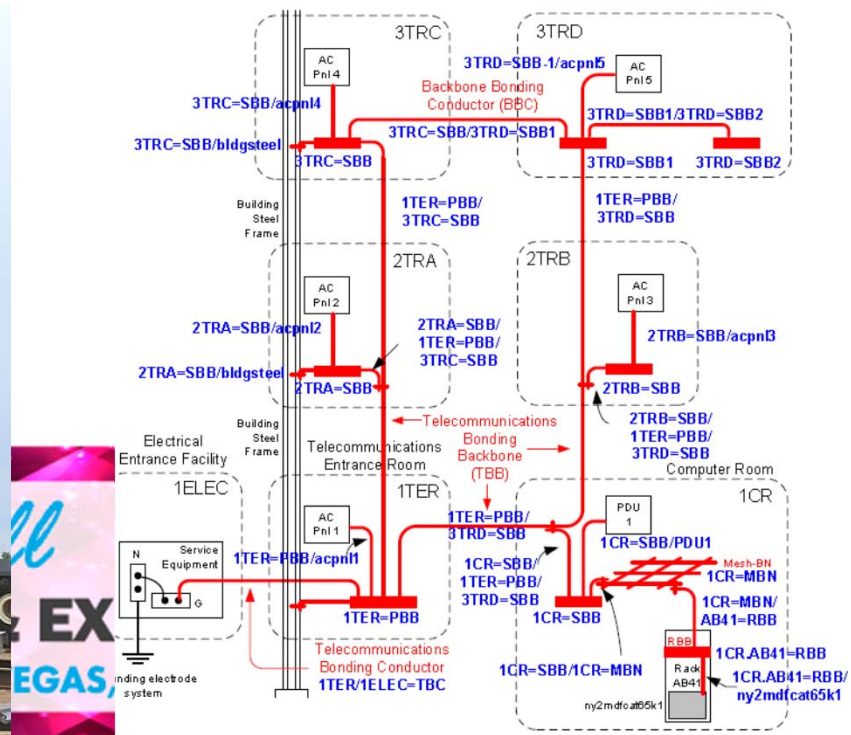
3TRC

AC Pnl 4

3TRC=SBB/acpnl4

3TRC=SBB/bldgsteel

3TRC=SBB

3TRD

3TRD=SBB-1/acpnl5

AC Pnl 5

Backbone Bonding Conductor (BBC)

3TRC=SBB/3TRD=SBB1

3TRD=SBB1/3TRD=SBB2

3TRD=SBB1

3TRD=SBB2

Building Steel Frame

1TER=PBB/ 3TRC=SBB

1TER=PBB/ 3TRD=SBB

2TRA

AC Pnl 2

2TRA=SBB/acpnl2

2TRA=SBB/bldgsteel

2TRA=SBB

2TRA=SBB/ 1TER=PBB/ 3TRC=SBB

2TRB

AC Pnl 3

2TRB=SBB/acpnl3

2TRB=SBB

Building Steel Frame

Telecommunications Bonding Backbone (TBB)

2TRB=SBB/ 1TER=PBB/ 3TRD=SBB

Electrical Entrance Facility

Telecommunications Entrance Room

Computer Room

1ELEC

1TER

1CR

N

Service Equipment

G

AC Pnl 1

1TER=PBB/acpnl1

1TER=PBB

1TER=PBB/ 3TRD=SBB

PDU 1

1CR=SBB/PDU1

Mesh-BN

1CR=MBN

1CR=SBB/ 1TER=PBB/ 3TRD=SBB

1CR=SBB

1CR=MBN/ AB41=RBB

RBB

1CR.AB41=RBB

Rack AB41

1CR.AB41=RBB/ ny2mdfcat65k1

ny2mdfcat65k1

1CR=SBB/1CR=MBN

Telecommunications Bonding Conductor 1TER/1ELEC=TBC

nding electrode system

ll

& EX

EGAS,